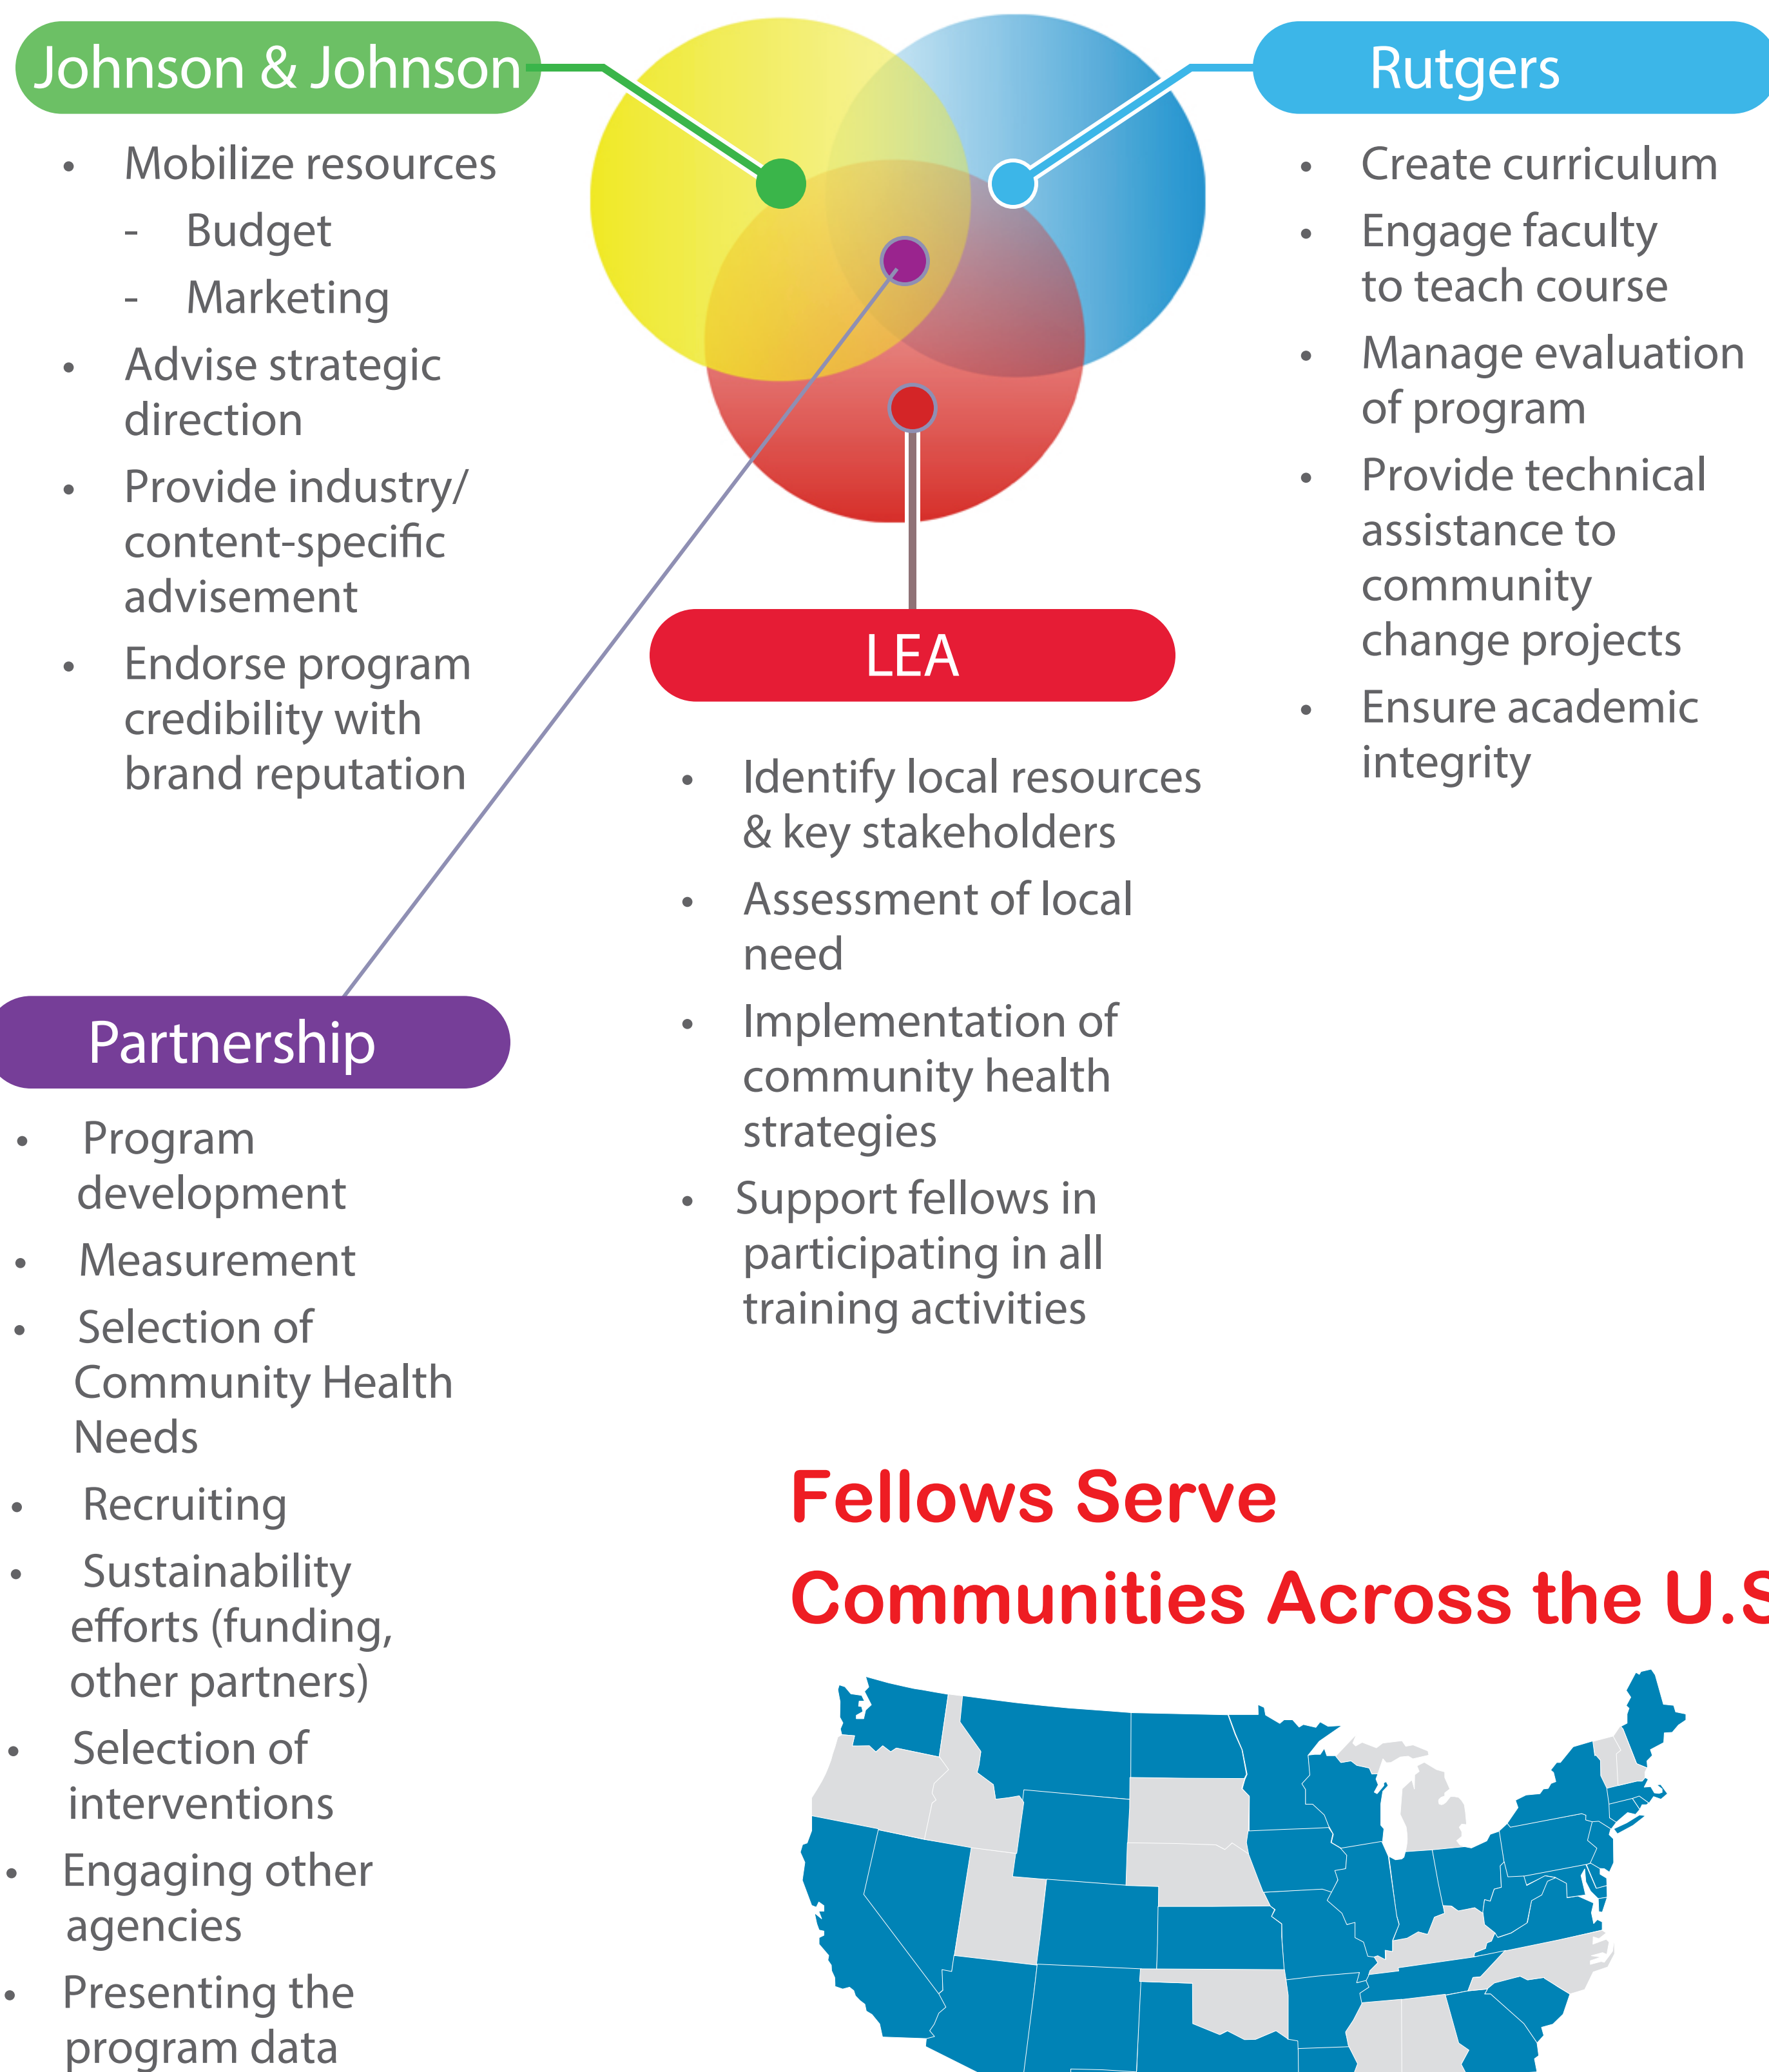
Johnson & Johnson

- Mobilize resources
  - Budget
  - Marketing
- Advise strategic direction
- Provide industry/ content-specific advisement
- Endorse program credibility with brand reputation

Rutgers

- Create curriculum
- Engage faculty to teach course
- Manage evaluation of program
- Provide technical assistance to community change projects
- Ensure academic integrity

LEA

- Identify local resources & key stakeholders
- Assessment of local need
- Implementation of community health strategies
- Support fellows in participating in all training activities

Partnership

- Program development
- Measurement
- Selection of Community Health Needs
- Recruiting
- Sustainability efforts (funding, other partners)
- Selection of interventions
- Engaging other agencies
- Presenting the program data

Fellows Serve Communities Across the U.S